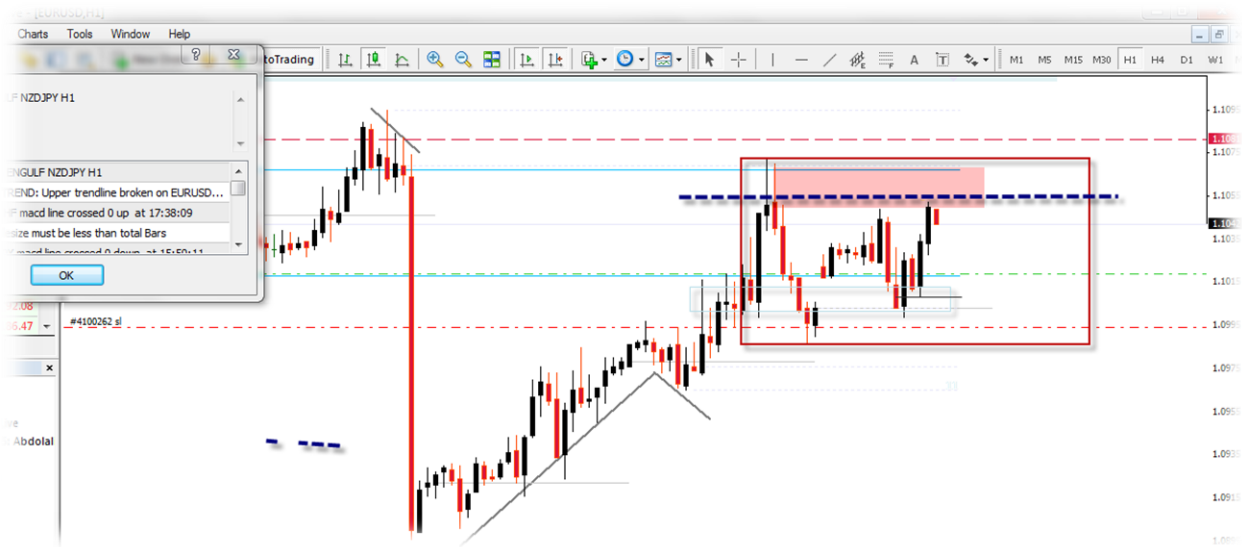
[EURUSD,H1]

Charts Tools Window Help

toTrading

M1 M5 M15 M30 H1 H4 D1 W1

LF NZDJPY H1

ENGULF NZDJPY H1
REND: Upper trendline broken on EURUSD...
F macd line crossed 0 up at 17:38:09
size must be less than total Bars

OK

2.08
6.47

#4100262 sl

Abdolal

1.1095
1.1080
1.1075
1.1055
1.1043
1.1035
1.1015
1.0995
1.0975
1.0955
1.0935
1.0915